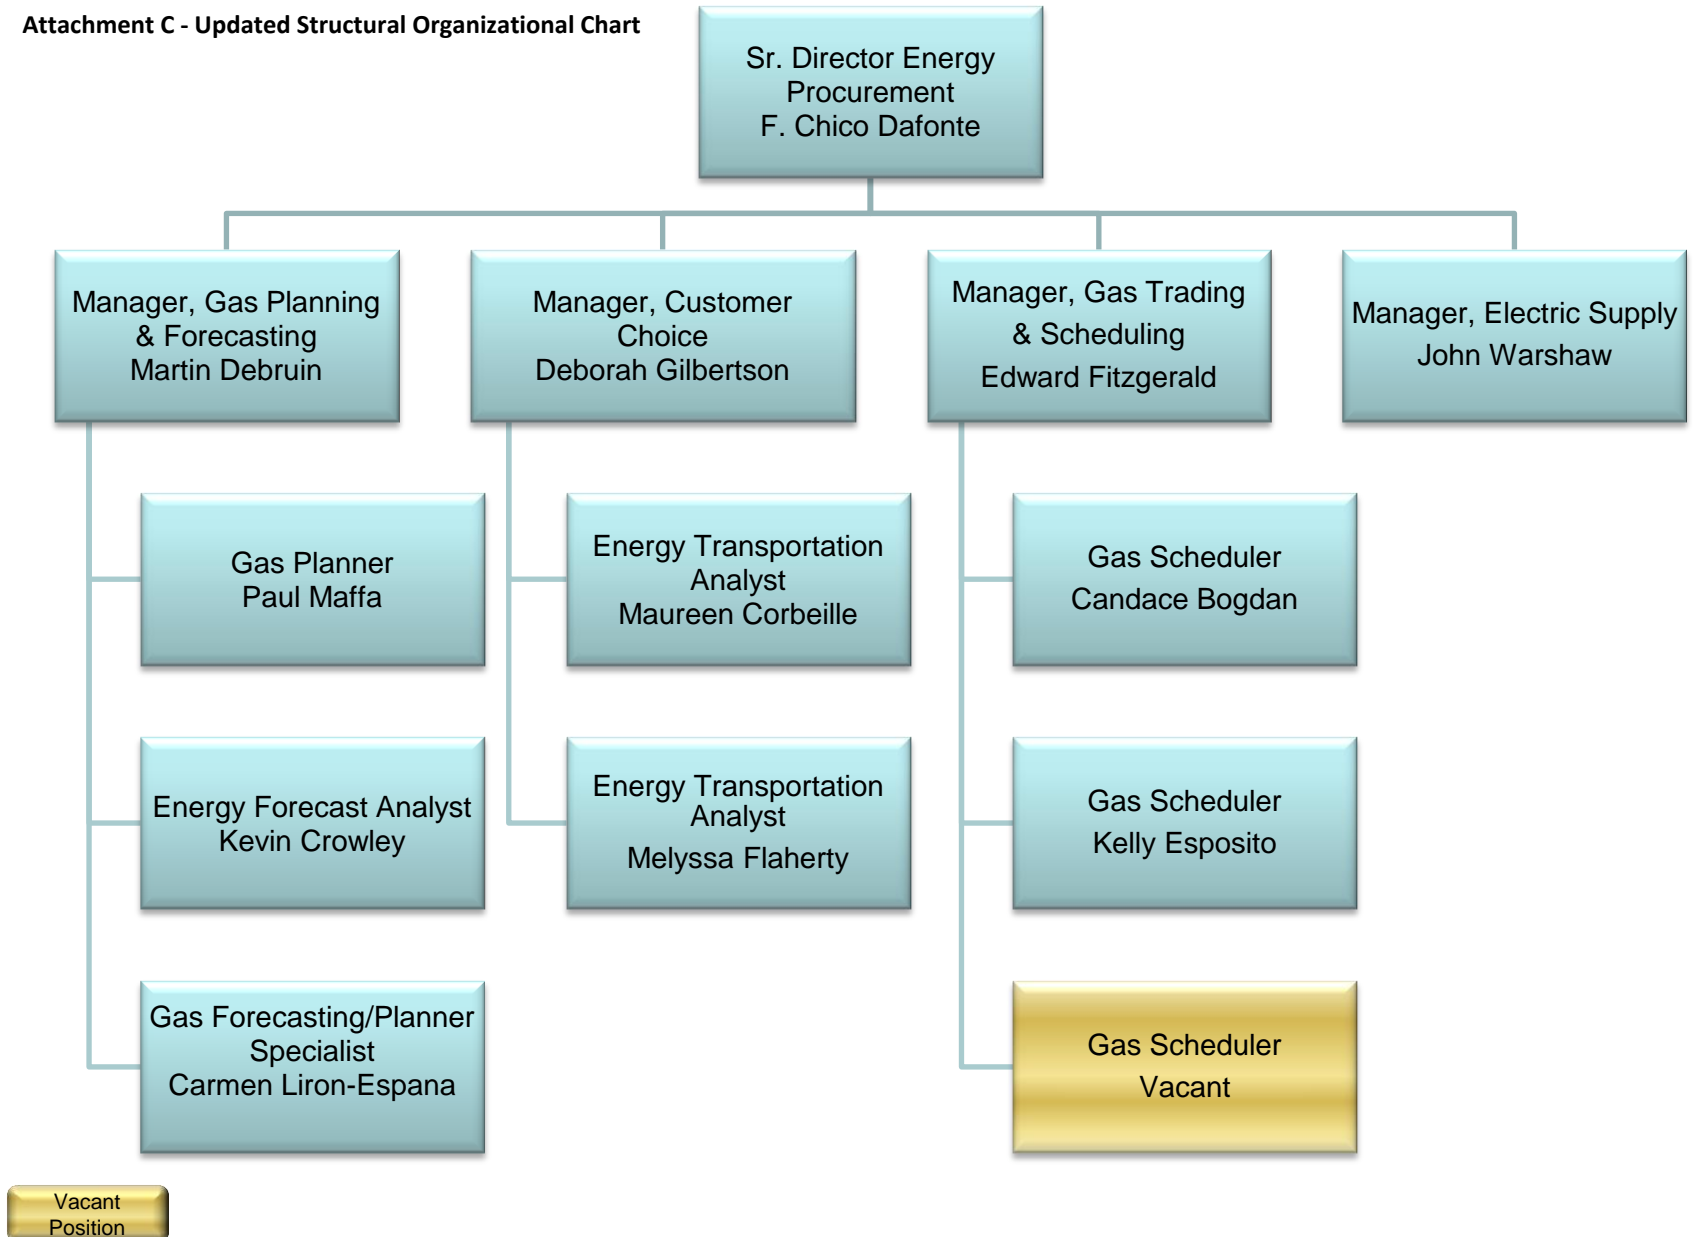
Attachment C - Updated Structural Organizational Chart

Sr. Director Energy Procurement
F. Chico Dafonte

Manager, Gas Planning & Forecasting
Martin Debruin

Manager, Customer Choice
Deborah Gilbertson

Manager, Gas Trading & Scheduling
Edward Fitzgerald

Manager, Electric Supply
John Warshaw

Gas Planner
Paul Maffa

Energy Forecast Analyst
Kevin Crowley

Gas Forecasting/Planner Specialist
Carmen Liron-Espana

Energy Transportation Analyst
Maureen Corbeille

Energy Transportation Analyst
Melyssa Flaherty

Gas Scheduler
Candace Bogdan

Gas Scheduler
Kelly Esposito

Gas Scheduler
Vacant

Vacant Position